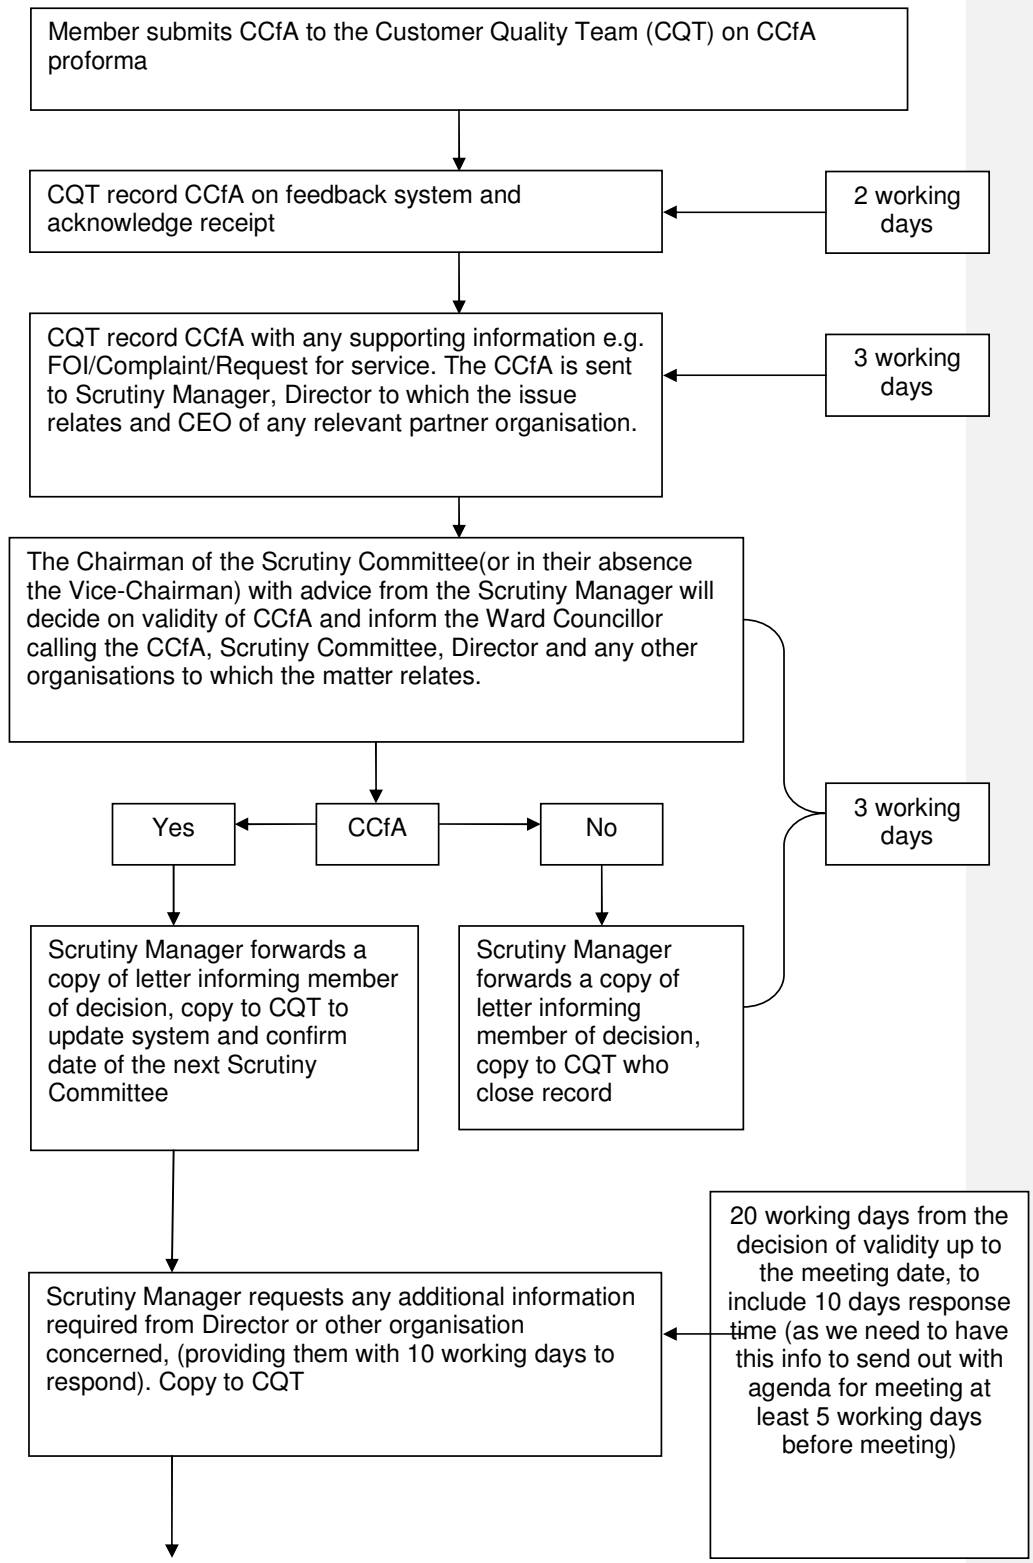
Member submits CCfA to the Customer Quality Team (CQT) on CCfA proforma

CQT record CCfA on feedback system and acknowledge receipt

2 working days

CQT record CCfA with any supporting information e.g. FOI/Complaint/Request for service. The CCfA is sent to Scrutiny Manager, Director to which the issue relates and CEO of any relevant partner organisation.

3 working days

The Chairman of the Scrutiny Committee(or in their absence the Vice-Chairman) with advice from the Scrutiny Manager will decide on validity of CCfA and inform the Ward Councillor calling the CCfA, Scrutiny Committee, Director and any other organisations to which the matter relates.

Yes

CCfA

No

3 working days

Scrutiny Manager forwards a copy of letter informing member of decision, copy to CQT to update system and confirm date of the next Scrutiny Committee

Scrutiny Manager forwards a copy of letter informing member of decision, copy to CQT who close record

Scrutiny Manager requests any additional information required from Director or other organisation concerned, (providing them with 10 working days to respond). Copy to CQT

20 working days from the decision of validity up to the meeting date, to include 10 days response time (as we need to have this info to send out with agenda for meeting at least 5 working days before meeting)